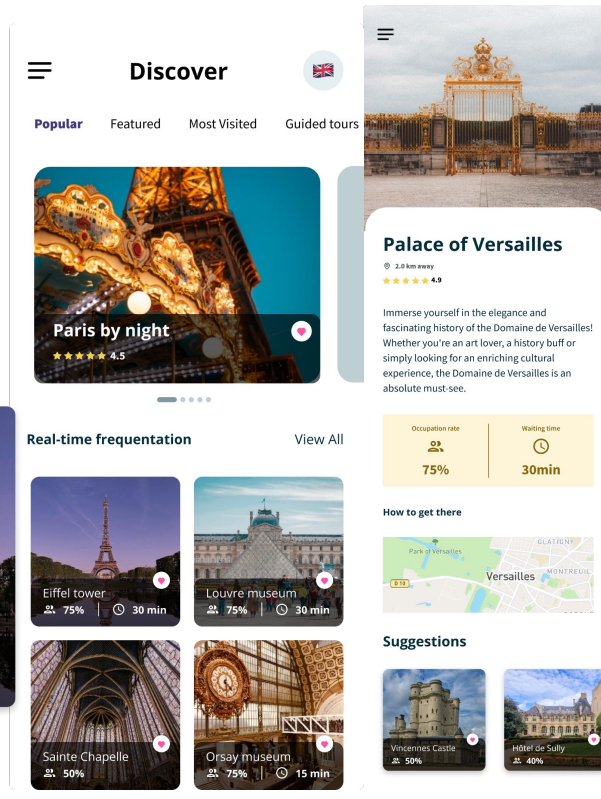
Discover

Popular Featured Most Visited Guided tours

Paris by night
4.5

Real-time frequentation View All

Eiffel tower
75% 30 min

Louvre museum
75% 30 min

Sainte Chapelle
50%

Orsay museum
75% 15 min

Palace of Versailles
2.0 km away
4.9

Immerse yourself in the elegance and fascinating history of the Domaine de Versailles! Whether you're an art lover, a history buff or simply looking for an enriching cultural experience, the Domaine de Versailles is an absolute must-see.

Occupation rate
75%

Waiting time
30min

How to get there

Parc of Versailles
GLATIGNY
MONTREUIL
D 10
Versailles

Suggestions

Vincennes Castle
50%

Hôtel de Sully
40%